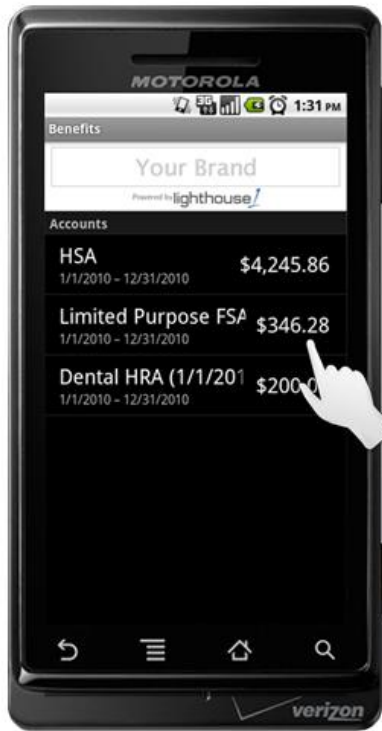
MOTOROLA

3G 1:31 PM

Benefits

Your Brand

Powered by lighthouse

Accounts

HSA
1/1/2010 - 12/31/2010
$4,245.86

Limited Purpose FSA
1/1/2010 - 12/31/2010
$346.28

Dental HRA (1/1/201
1/1/2010 - 12/31/2010
$200.0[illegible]

verizon